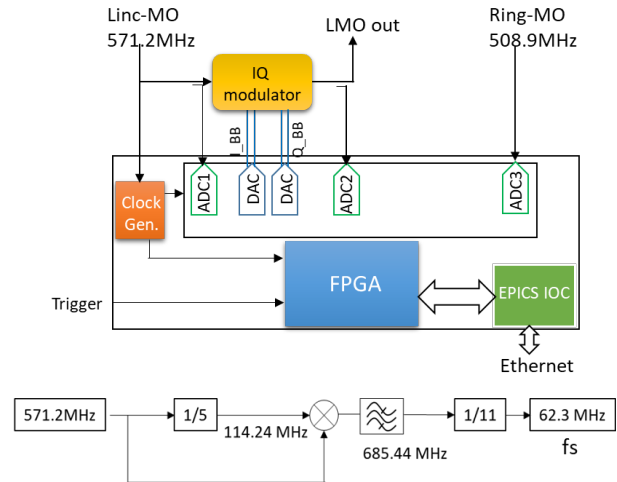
Linc-MO
571.2MHz

LMO out

Ring-MO
508.9MHz

IQ
modulator

I_BB

Q_BB

Clock
Gen.

ADC1

DAC

DAC

ADC2

ADC3

FPGA

EPICS IOC

Trigger

Ethernet

571.2MHz

1/5

114.24 MHz

685.44 MHz

1/11

62.3 MHz

fs